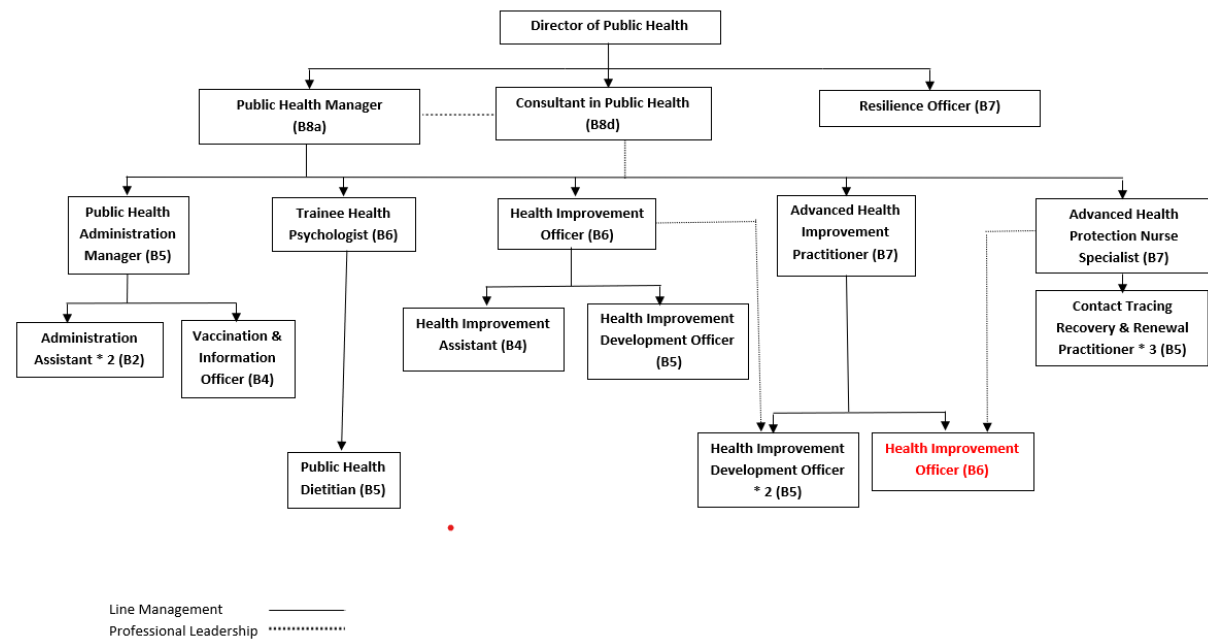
Director of Public Health

Public Health Manager (B8a)

Consultant in Public Health (B8d)

Resilience Officer (B7)

Public Health Administration Manager (B5)

Trainee Health Psychologist (B6)

Health Improvement Officer (B6)

Advanced Health Improvement Practitioner (B7)

Advanced Health Protection Nurse Specialist (B7)

Administration Assistant * 2 (B2)

Vaccination & Information Officer (B4)

Health Improvement Assistant (B4)

Health Improvement Development Officer (B5)

Contact Tracing Recovery & Renewal Practitioner * 3 (B5)

Public Health Dietitian (B5)

Health Improvement Development Officer * 2 (B5)

Health Improvement Officer (B6)

Line Management

Professional Leadership